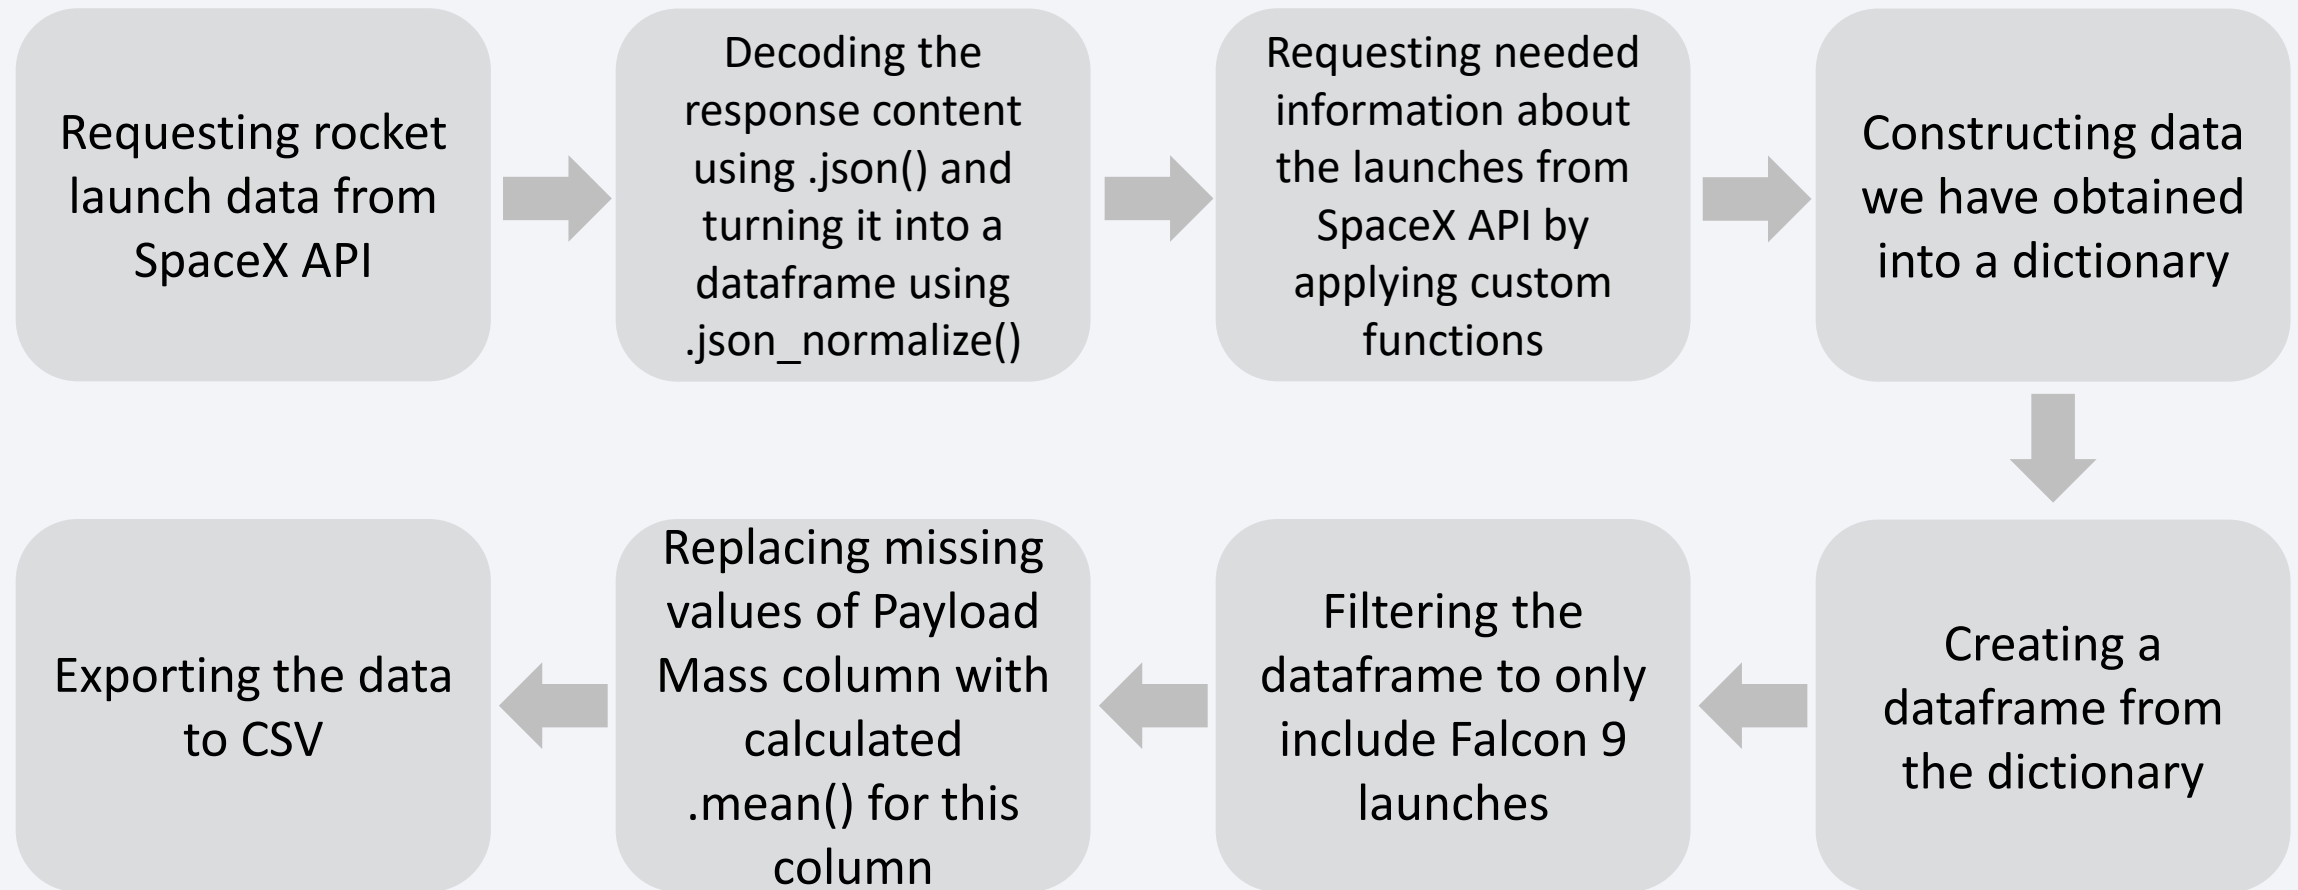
Requesting rocket launch data from SpaceX API

Decoding the response content using .json() and turning it into a dataframe using .json_normalize()

Requesting needed information about the launches from SpaceX API by applying custom functions

Constructing data we have obtained into a dictionary

Creating a dataframe from the dictionary

Filtering the dataframe to only include Falcon 9 launches

Replacing missing values of Payload Mass column with calculated .mean() for this column

Exporting the data to CSV